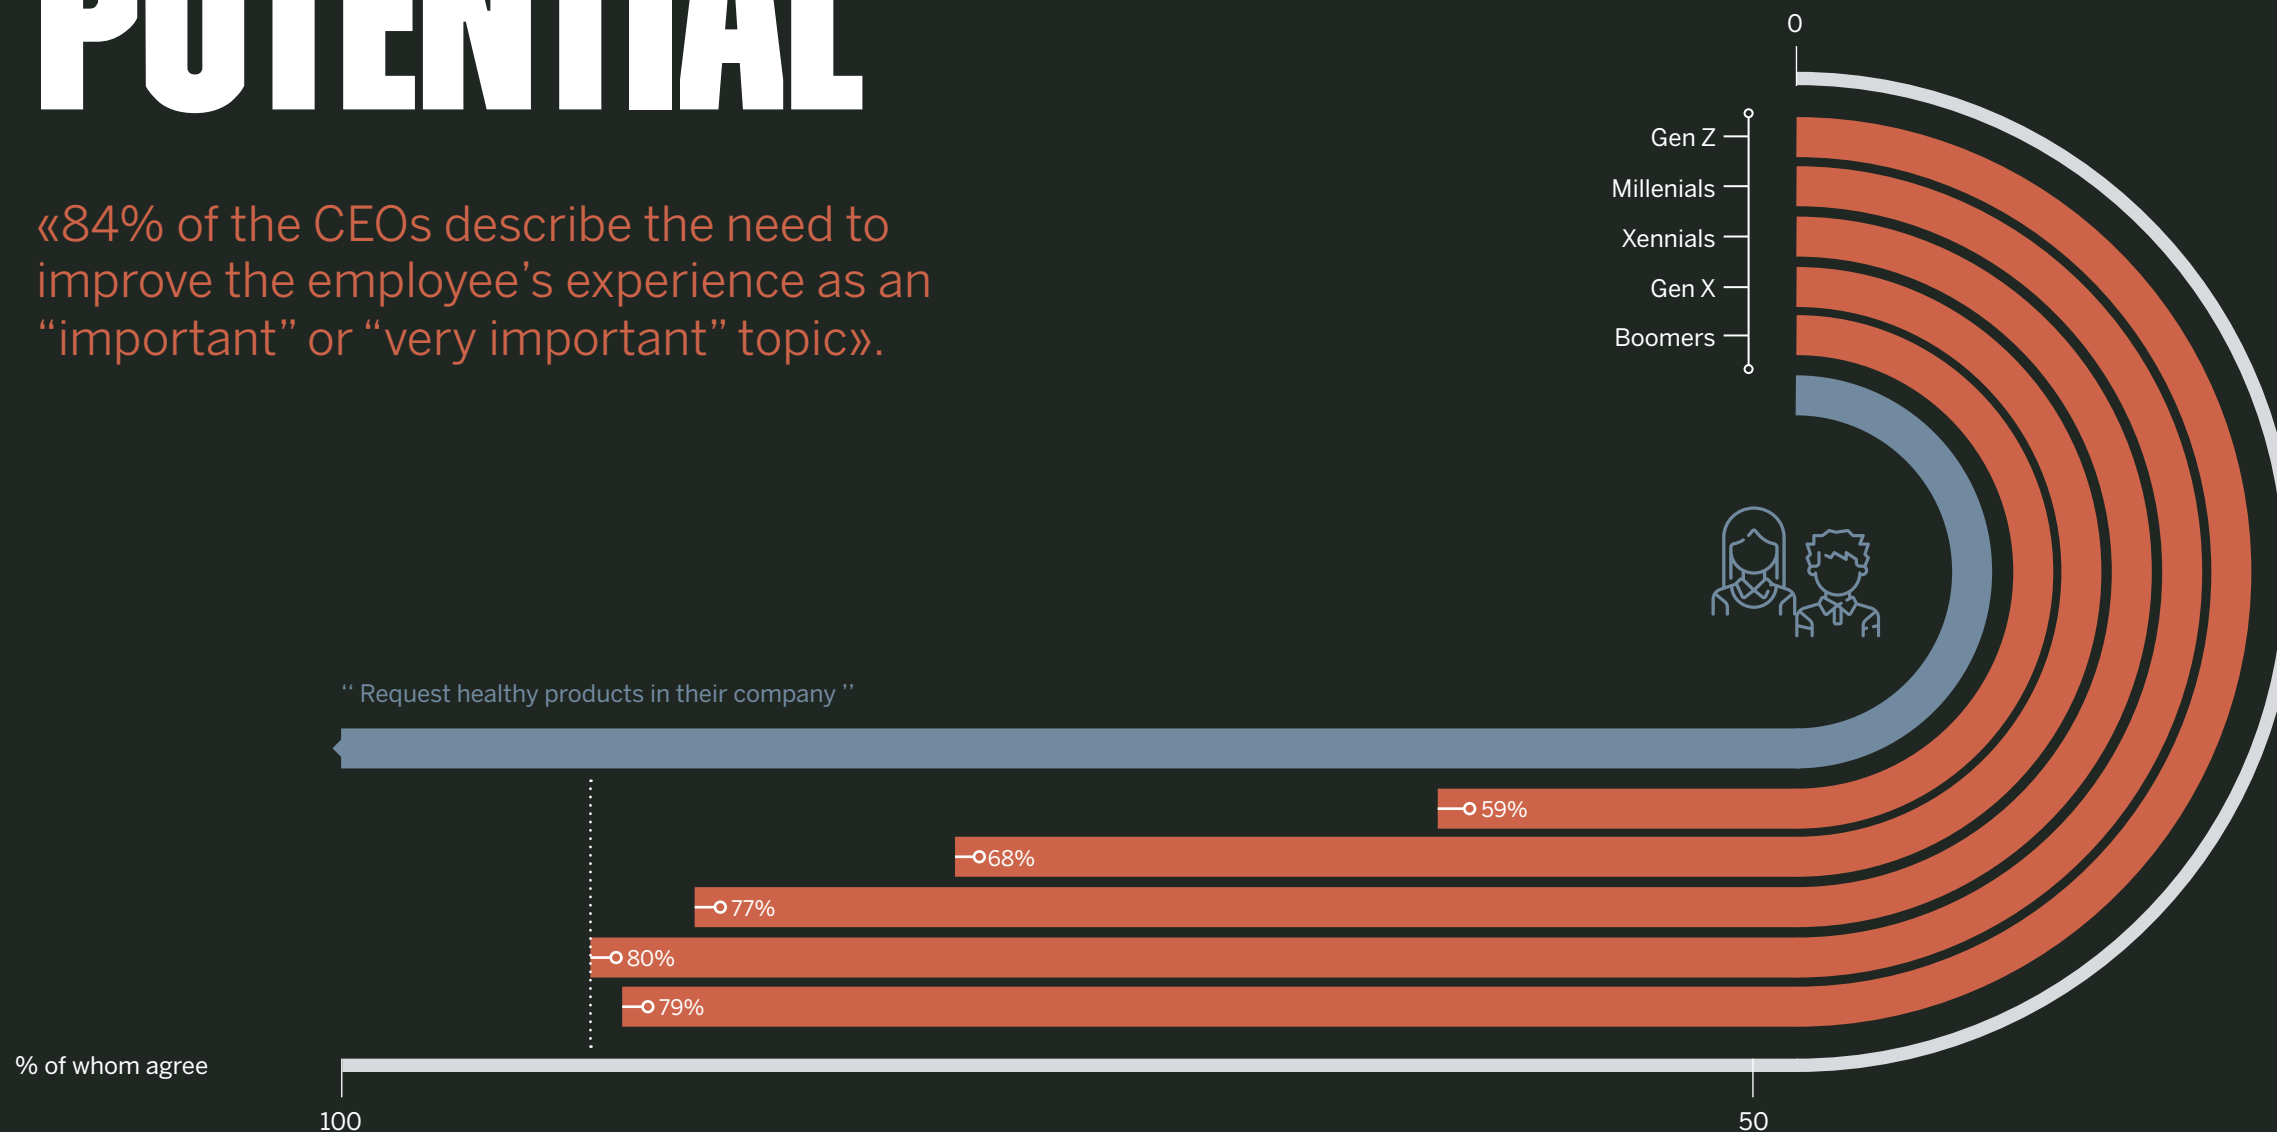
POTENTIAL

«84% of the CEOs describe the need to improve the employee's experience as an "important" or "very important" topic».

0

Gen Z
Millenials
Xennials
Gen X
Boomers

" Request healthy products in their company "

59%
68%
77%
80%
79%

% of whom agree

100
50